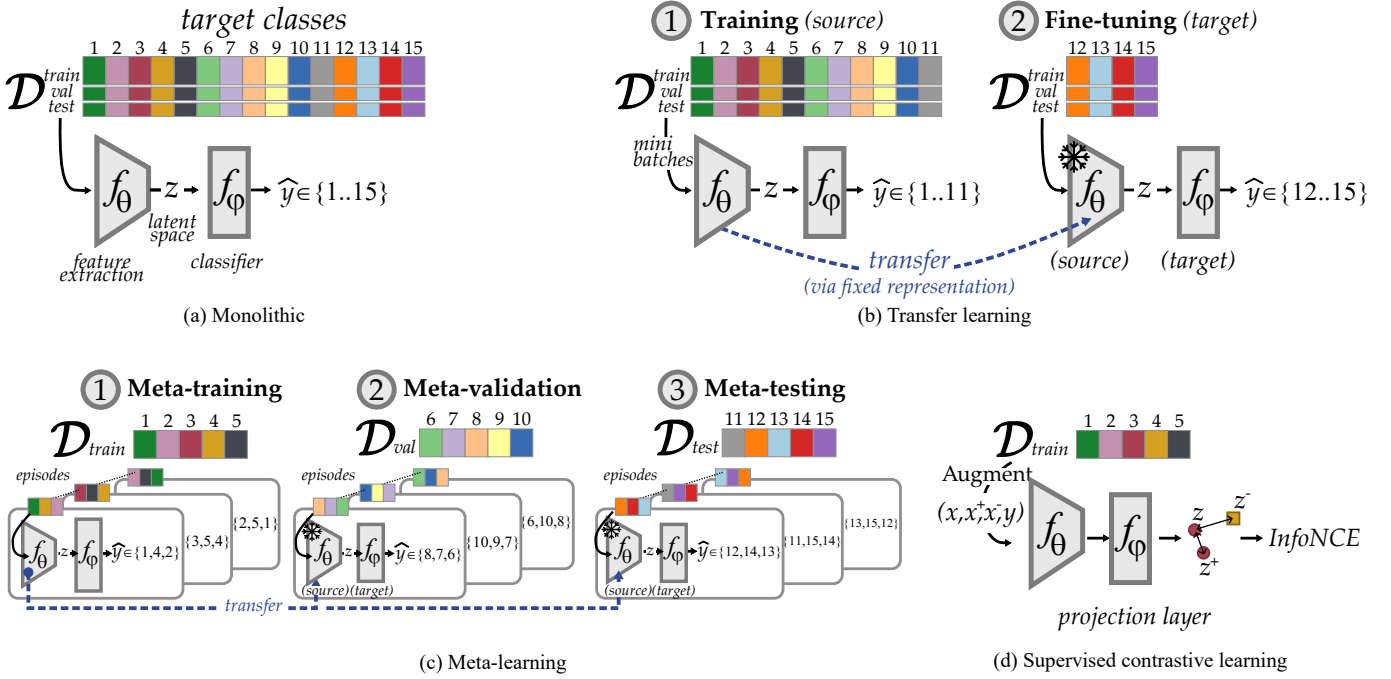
target classes

1 2 3 4 5 6 7 8 9 10 11 12 13 14 15

$\mathcal{D}^{train}_{val\ test}$

$f_\theta$ → $z$ → $f_\varphi$ → $\hat{y} \in \{1..15\}$

feature extraction

latent space

classifier

(a) Monolithic

1 Training (source)

1 2 3 4 5 6 7 8 9 10 11

$\mathcal{D}^{train}_{val\ test}$

mini batches

$f_\theta$ → $z$ → $f_\varphi$ → $\hat{y} \in \{1..11\}$

2 Fine-tuning (target)

12 13 14 15

$\mathcal{D}^{train}_{val\ test}$

$f_\theta$ → $z$ → $f_\varphi$ → $\hat{y} \in \{12..15\}$

transfer (via fixed representation)

(source) (target)

(b) Transfer learning

1 Meta-training

1 2 3 4 5

$\mathcal{D}_{train}$

episodes

$f_\theta$ $z$ $f_\varphi$ $\hat{y} \in \{1,4,2\}$

{3,5,4} {2,5,1}

2 Meta-validation

6 7 8 9 10

$\mathcal{D}_{val}$

episodes

$f_\theta$ $z$ $f_\varphi$ $\hat{y} \in \{8,7,6\}$

{10,9,7} {6,10,8}

(source)(target)

3 Meta-testing

11 12 13 14 15

$\mathcal{D}_{test}$

episodes

$f_\theta$ $z$ $f_\varphi$ $\hat{y} \in \{12,14,13\}$

{11,15,14} {13,15,12}

(source)(target)

transfer

(c) Meta-learning

$\mathcal{D}_{train}$

1 2 3 4 5

Augment

$(x,x^+,x^-,y)$

$f_\theta$ $f_\varphi$

$z$ $z^-$ $z^+$

InfoNCE

projection layer

(d) Supervised contrastive learning